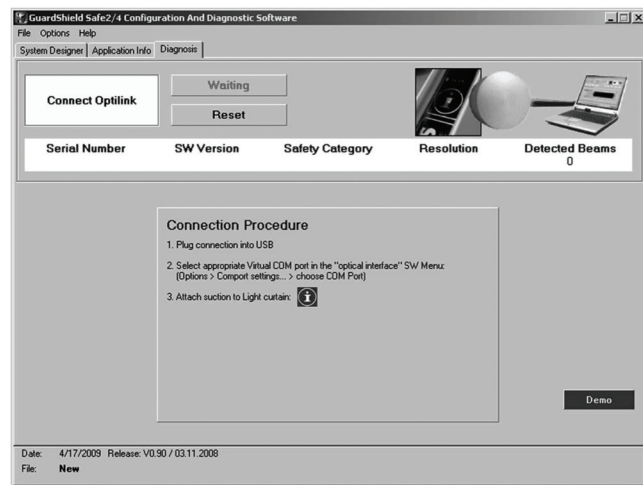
GuardShield Safe2/4 Configuration And Diagnostic Software

File Options Help

System Designer | Application Info | Diagnosis

Connect Optilink

Waiting

Reset

| Serial Number | SW Version | Safety Category | Resolution | Detected Beams |
|---|---|---|---|---|
| | | | | 0 |

Connection Procedure

1. Plug connection into USB

2. Select appropriate Virtual COM port in the "optical interface" SW Menu: (Options > Comport settings... > choose COM Port)

3. Attach suction to Light curtain:

Demo

Date: 4/17/2009 Release: V0.90 / 03.11.2008

File: New